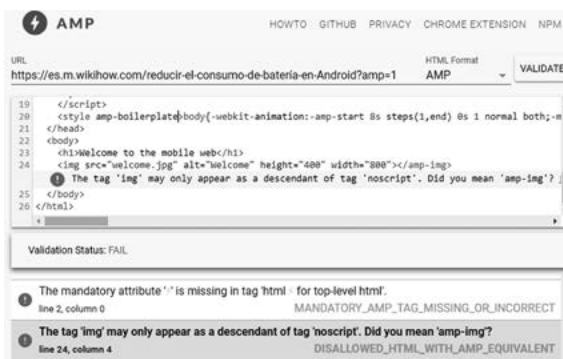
AMP

HOWTO GITHUB PRIVACY CHROME EXTENSION NPM

URL
https://es.m.wikihow.com/reducir-el-consumo-de-batería-en-Android?amp=1

HTML Format
AMP

VALIDATE

19 </script>
20 <style amp-boilerplate>body{-webkit-animation:-amp-start 8s steps(1,end) 0s 1 normal both;-m
21 </head>
22 <body>
23 <h1>Welcome to the mobile web</h1>
24 <img src="welcome.jpg" alt="Welcome" height="400" width="800"></amp-img>
The tag 'img' may only appear as a descendant of tag 'noscript'. Did you mean 'amp-img'?
25 </body>
26 </html>

Validation Status: FAIL

The mandatory attribute '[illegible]' is missing in tag 'html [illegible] for top-level html'.
line 2, column 0
MANDATORY_AMP_TAG_MISSING_OR_INCORRECT

The tag 'img' may only appear as a descendant of tag 'noscript'. Did you mean 'amp-img'?
line 24, column 4
DISALLOWED_HTML_WITH_AMP_EQUIVALENT